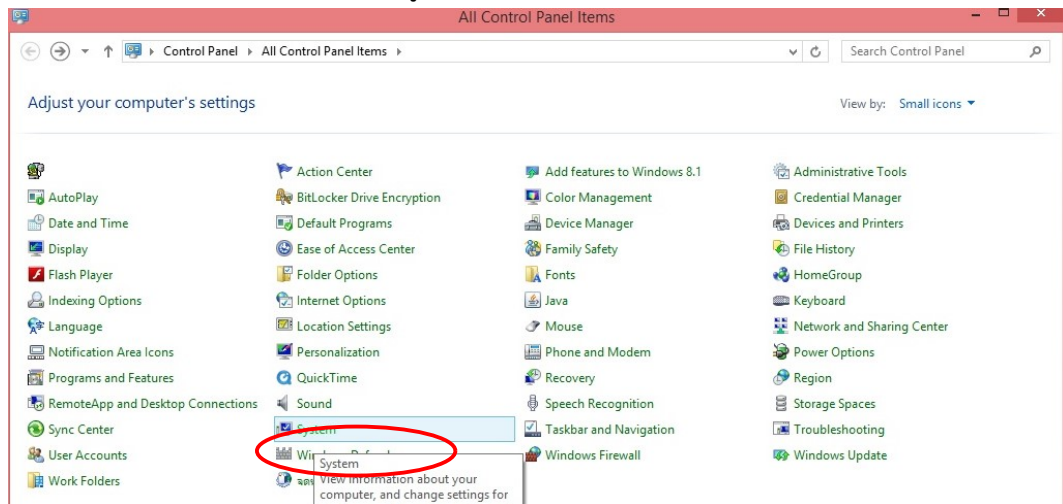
All Control Panel Items

Control Panel ▸ All Control Panel Items ▸

Search Control Panel

Adjust your computer's settings

View by: Small icons ▾

Action Center
Add features to Windows 8.1
Administrative Tools
AutoPlay
BitLocker Drive Encryption
Color Management
Credential Manager
Date and Time
Default Programs
Device Manager
Devices and Printers
Display
Ease of Access Center
Family Safety
File History
Flash Player
Folder Options
Fonts
HomeGroup
Indexing Options
Internet Options
Java
Keyboard
Language
Location Settings
Mouse
Network and Sharing Center
Notification Area Icons
Personalization
Phone and Modem
Power Options
Programs and Features
QuickTime
Recovery
Region
RemoteApp and Desktop Connections
Sound
Speech Recognition
Storage Spaces
Sync Center
System
Taskbar and Navigation
Troubleshooting
User Accounts
Win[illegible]
Windows Firewall
Windows Update
Work Folders
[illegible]

System
View information about your computer, and change settings for